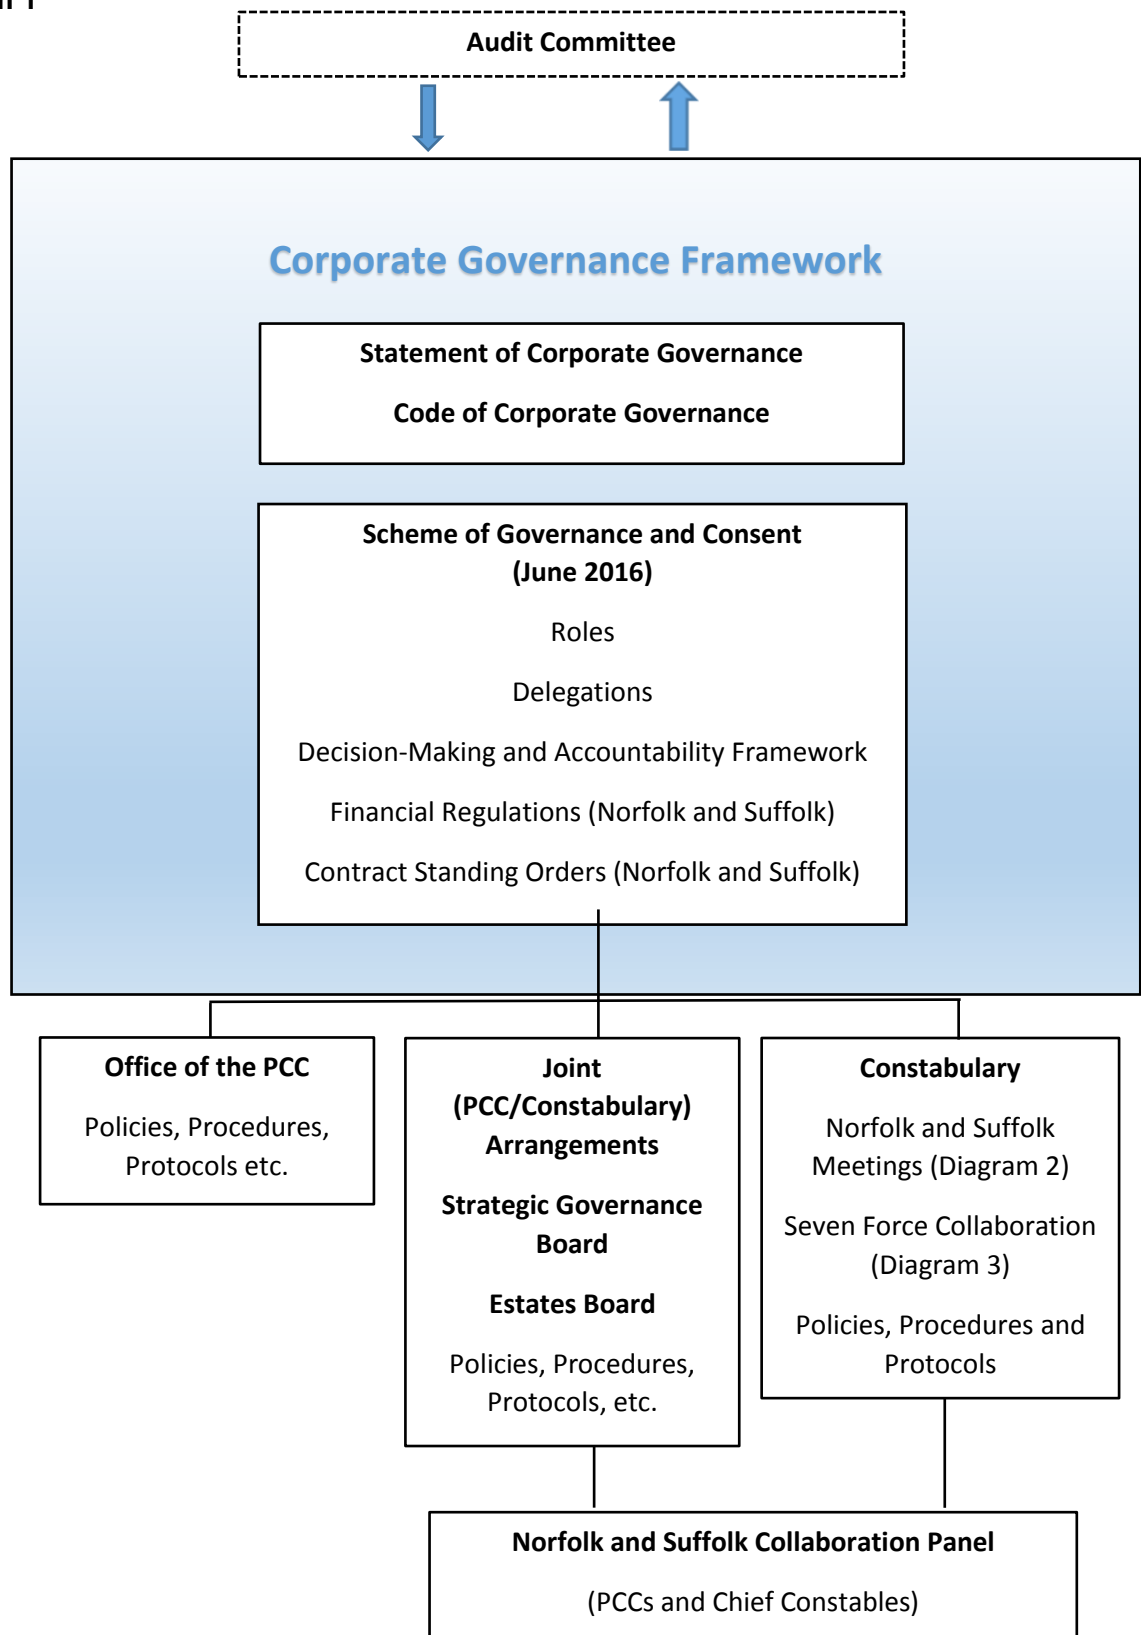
Audit Committee

Corporate Governance Framework

Statement of Corporate Governance

Code of Corporate Governance

Scheme of Governance and Consent (June 2016)

Roles

Delegations

Decision-Making and Accountability Framework

Financial Regulations (Norfolk and Suffolk)

Contract Standing Orders (Norfolk and Suffolk)

Office of the PCC

Policies, Procedures, Protocols etc.

Joint (PCC/Constabulary) Arrangements

Strategic Governance Board

Estates Board

Policies, Procedures, Protocols, etc.

Constabulary

Norfolk and Suffolk Meetings (Diagram 2)

Seven Force Collaboration (Diagram 3)

Policies, Procedures and Protocols

Norfolk and Suffolk Collaboration Panel

(PCCs and Chief Constables)